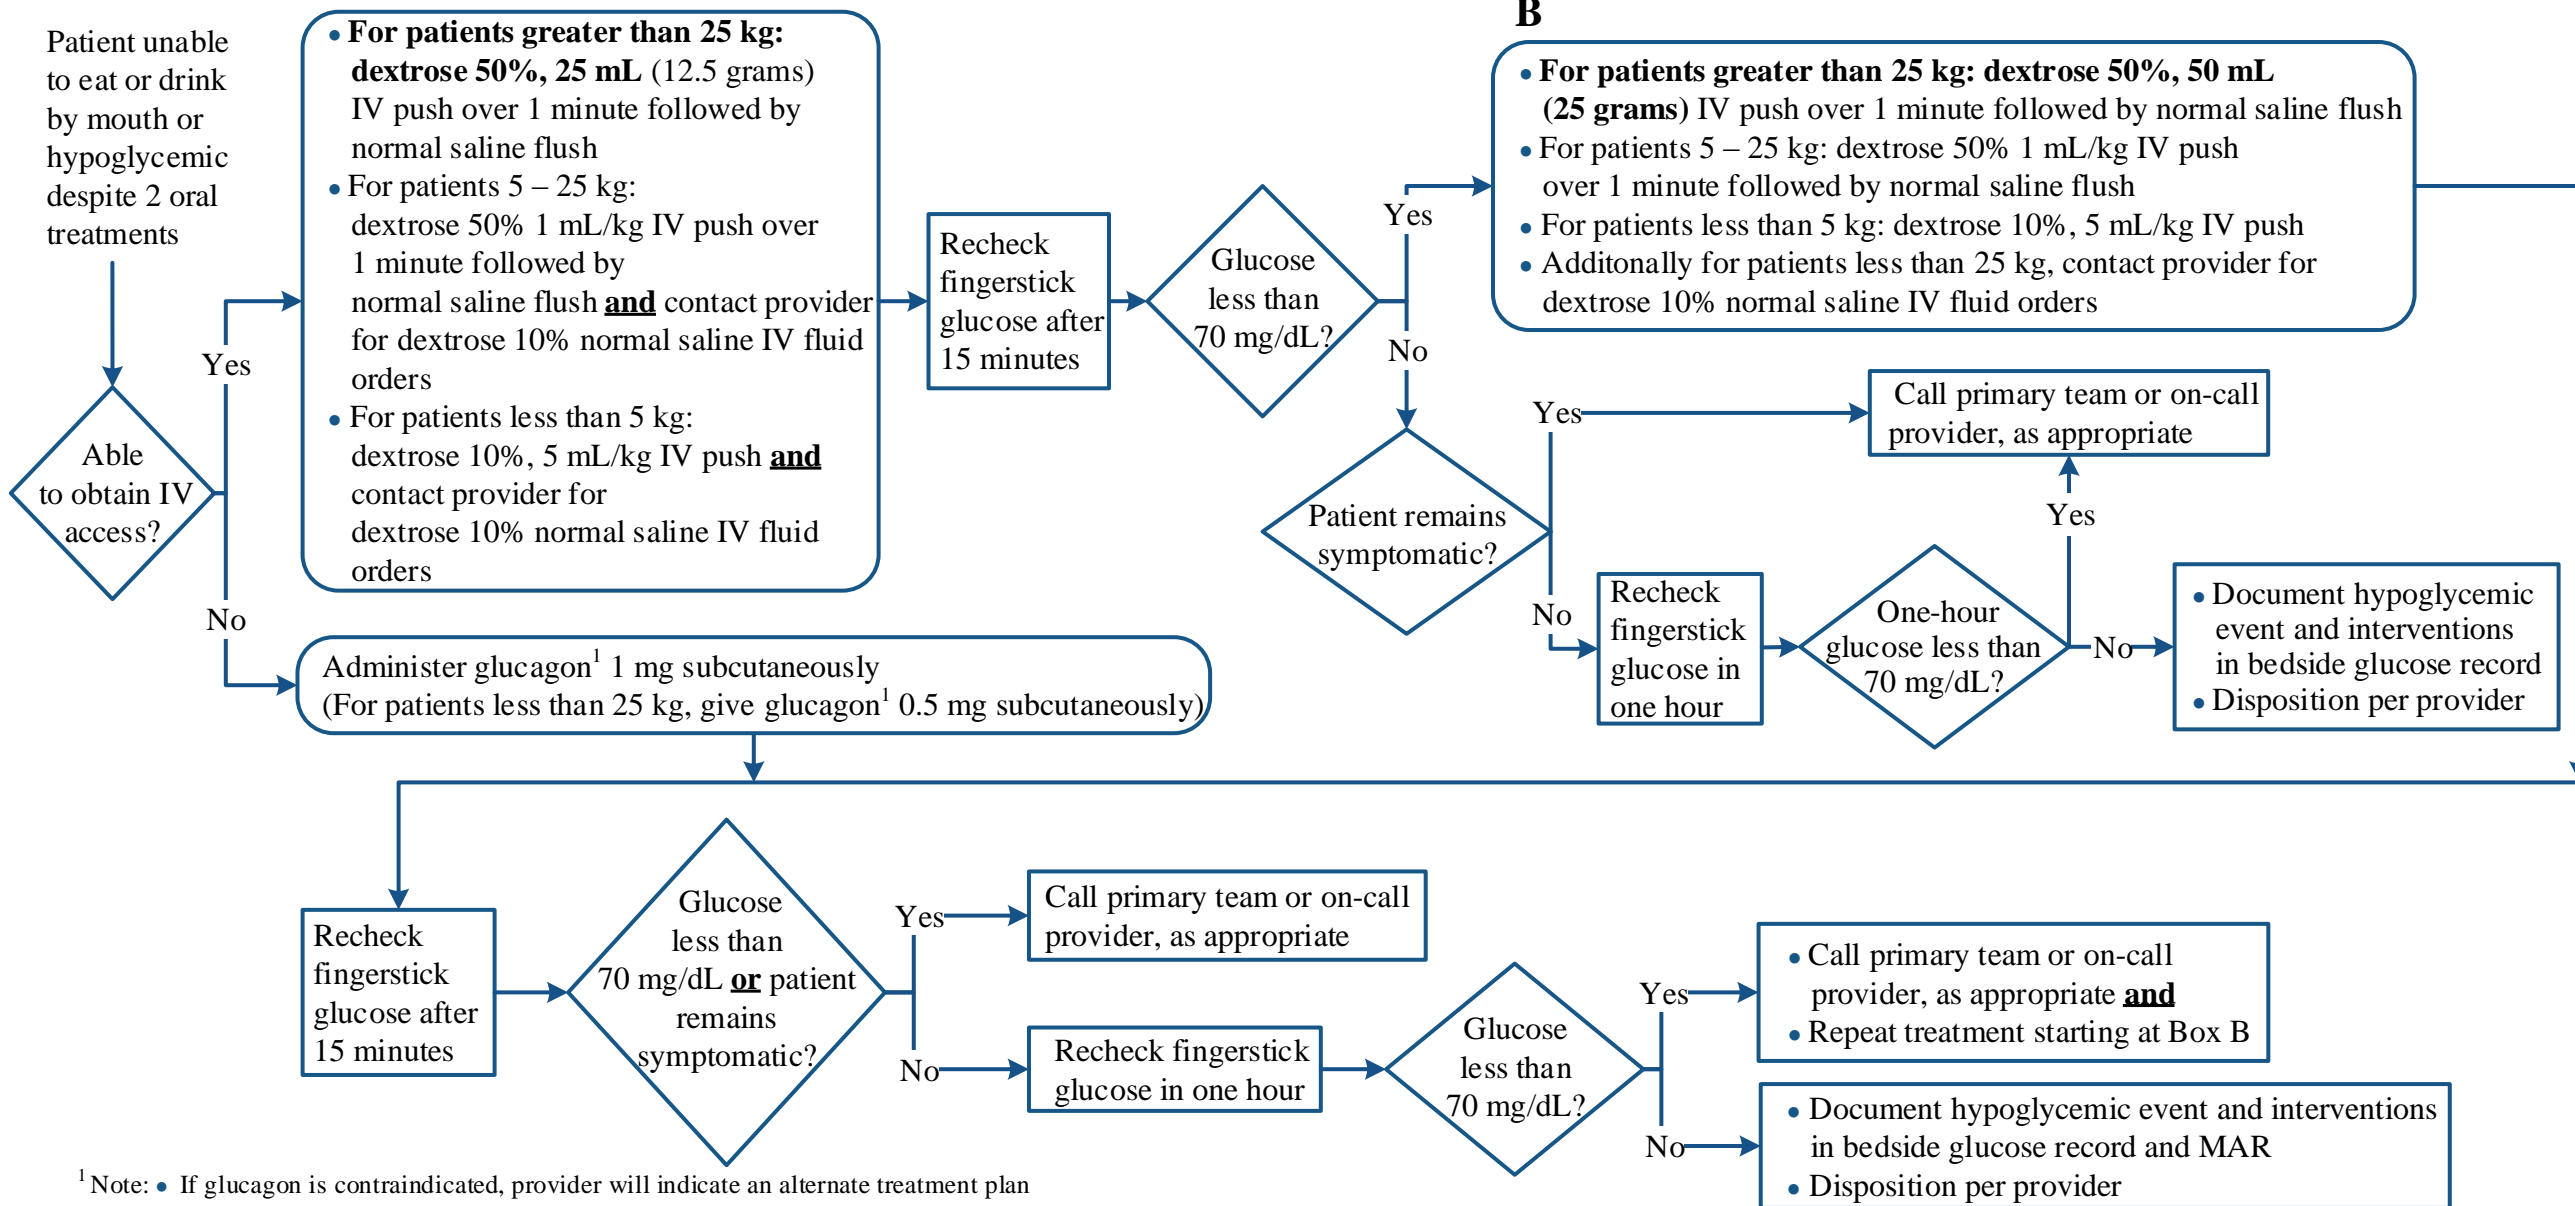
Patient unable to eat or drink by mouth or hypoglycemic despite 2 oral treatments

Able to obtain IV access?

Yes

No

• For patients greater than 25 kg: dextrose 50%, 25 mL (12.5 grams) IV push over 1 minute followed by normal saline flush
• For patients 5 – 25 kg: dextrose 50% 1 mL/kg IV push over 1 minute followed by normal saline flush and contact provider for dextrose 10% normal saline IV fluid orders
• For patients less than 5 kg: dextrose 10%, 5 mL/kg IV push and contact provider for dextrose 10% normal saline IV fluid orders

Recheck fingerstick glucose after 15 minutes

Glucose less than 70 mg/dL?

Yes

No

B

• For patients greater than 25 kg: dextrose 50%, 50 mL (25 grams) IV push over 1 minute followed by normal saline flush
• For patients 5 – 25 kg: dextrose 50% 1 mL/kg IV push over 1 minute followed by normal saline flush
• For patients less than 5 kg: dextrose 10%, 5 mL/kg IV push
• Additonally for patients less than 25 kg, contact provider for dextrose 10% normal saline IV fluid orders

Patient remains symptomatic?

Yes

Call primary team or on-call provider, as appropriate

No

Recheck fingerstick glucose in one hour

One-hour glucose less than 70 mg/dL?

Yes

No

• Document hypoglycemic event and interventions in bedside glucose record
• Disposition per provider

Administer glucagon$^1$ 1 mg subcutaneously
(For patients less than 25 kg, give glucagon$^1$ 0.5 mg subcutaneously)

Recheck fingerstick glucose after 15 minutes

Glucose less than 70 mg/dL or patient remains symptomatic?

Yes

Call primary team or on-call provider, as appropriate

No

Recheck fingerstick glucose in one hour

Glucose less than 70 mg/dL?

Yes

• Call primary team or on-call provider, as appropriate and
• Repeat treatment starting at Box B

No

• Document hypoglycemic event and interventions in bedside glucose record and MAR
• Disposition per provider

$^1$Note: • If glucagon is contraindicated, provider will indicate an alternate treatment plan